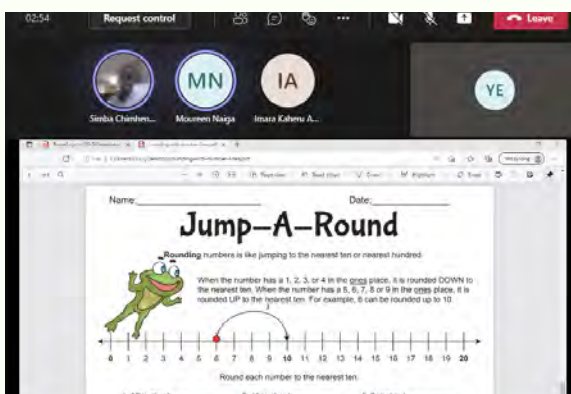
02:54

Request control

Leave

MN

IA

YE

Simba Chimhen...

Moureen Naiga

Imara Kahenu A...

Name:____________________ Date:____________

Jump–A–Round

Rounding numbers is like jumping to the nearest ten or nearest hundred.

When the number has a 1, 2, 3, or 4 in the ones place, it is rounded DOWN to the nearest ten. When the number has a 5, 6, 7, 8 or 9 in the ones place, it is rounded UP to the nearest ten. For example, 6 can be rounded up to 10.

0 1 2 3 4 5 6 7 8 9 10 11 12 13 14 15 16 17 18 19 20

Round each number to the nearest ten.